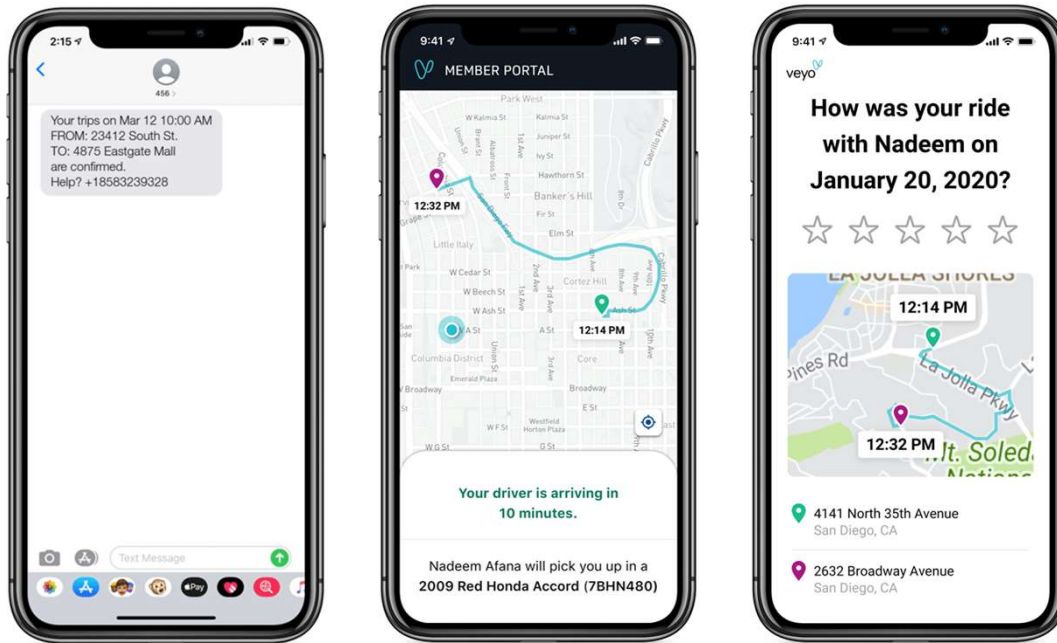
2:15

456

Your trips on Mar 12 10:00 AM FROM: 23412 South St. TO: 4875 Eastgate Mall are confirmed. Help? +18583239328

Text Message

Pay

9:41

MEMBER PORTAL

Park West
W Kalmia St
Juniper St
Ivy St
Hawthorn St
Banker's Hill
Fir St
Elm St
Little Italy
W Cedar St
W Beech St
W Ash St
Cortez Hill
Ash St
A St
Columbia District
Emerald Plaza
Core
Broadway
E St
W F St
Westfield Horton Plaza
G St
Union St
Front St
1st Ave
2nd Ave
3rd Ave
Cabrillo Pkwy

12:32 PM

12:14 PM

Your driver is arriving in 10 minutes.

Nadeem Afana will pick you up in a 2009 Red Honda Accord (7BHN480)

9:41

veyo

How was your ride with Nadeem on January 20, 2020?

LA JOLLA SHORES
12:14 PM
Pines Rd
La Jolla Pkwy
12:32 PM
Mt. Soled

4141 North 35th Avenue
San Diego, CA

2632 Broadway Avenue
San Diego, CA